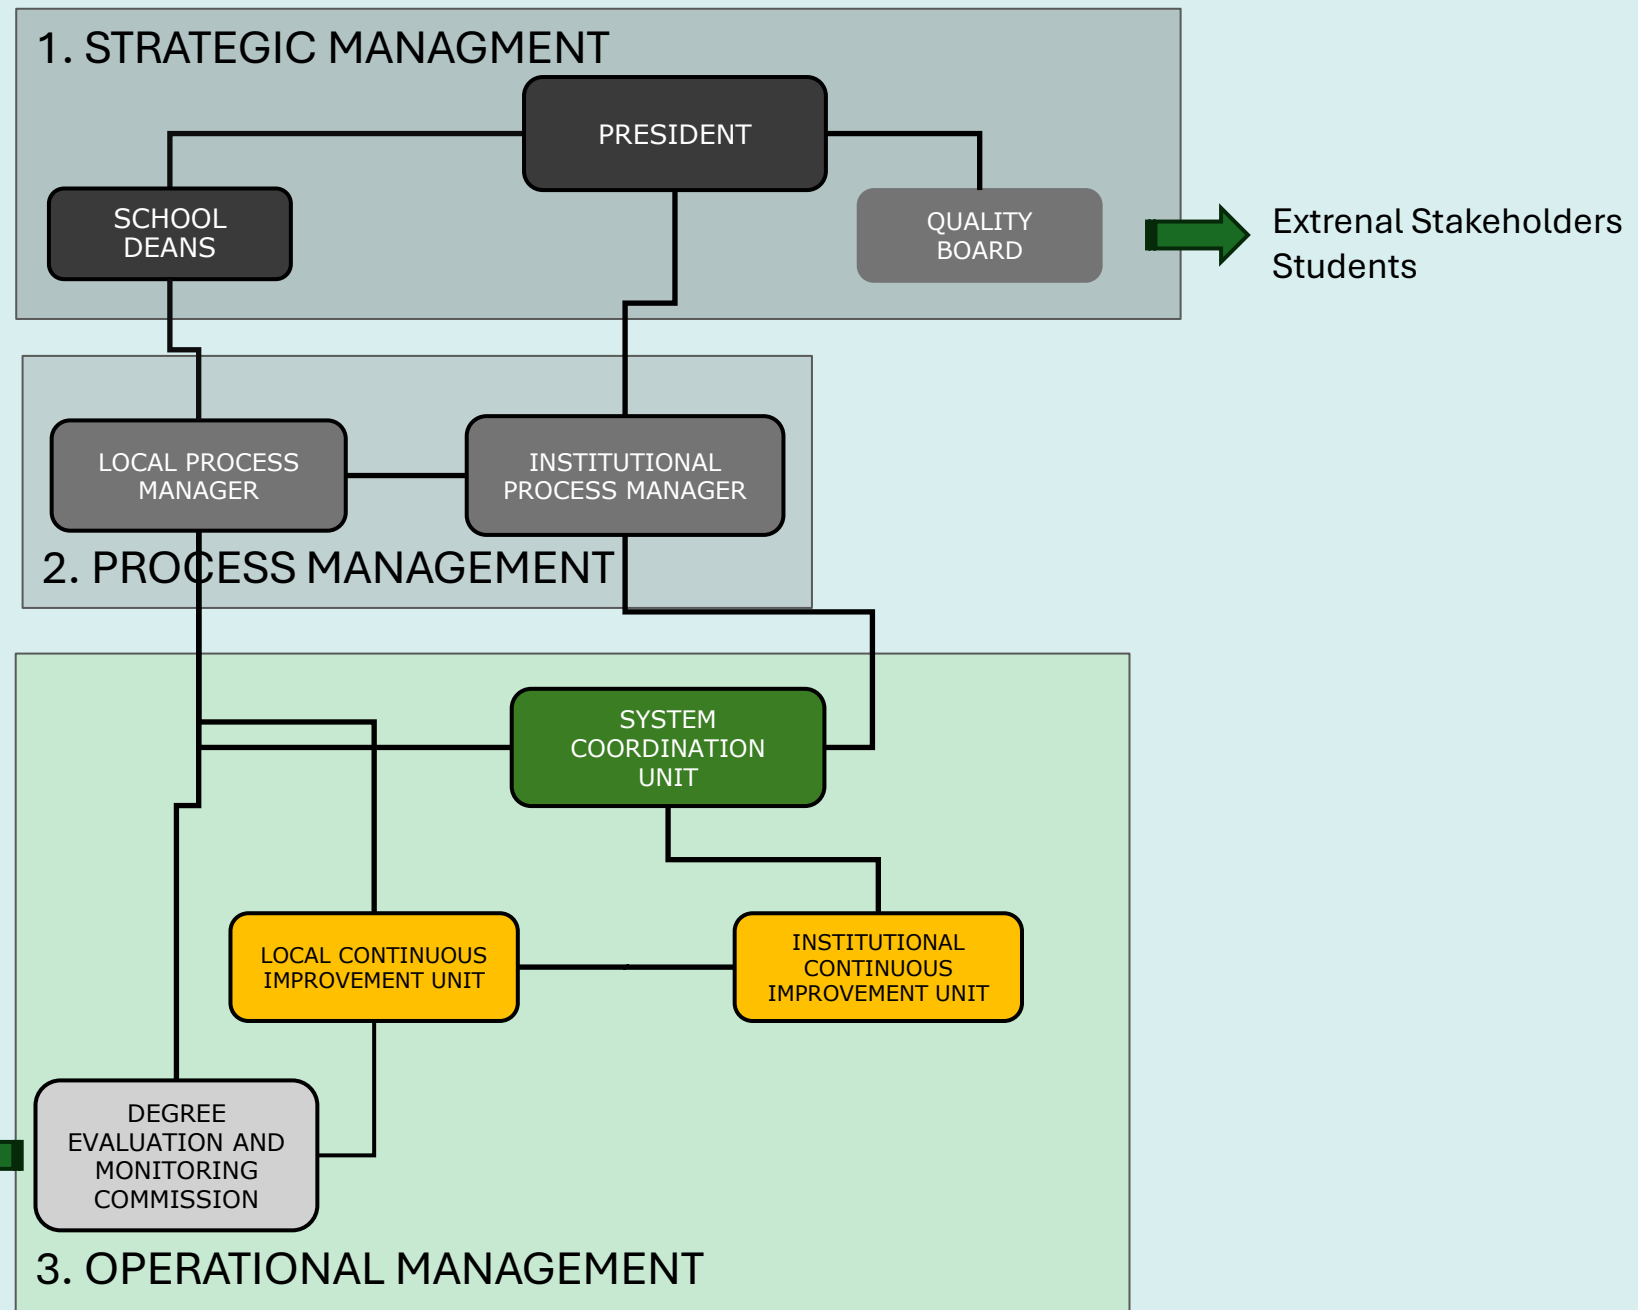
1. STRATEGIC MANAGMENT

PRESIDENT

SCHOOL DEANS

QUALITY BOARD

Extrenal Stakeholders
Students

LOCAL PROCESS MANAGER

INSTITUTIONAL PROCESS MANAGER

2. PROCESS MANAGEMENT

SYSTEM COORDINATION UNIT

LOCAL CONTINUOUS IMPROVEMENT UNIT

INSTITUTIONAL CONTINUOUS IMPROVEMENT UNIT

DEGREE EVALUATION AND MONITORING COMMISSION

3. OPERATIONAL MANAGEMENT